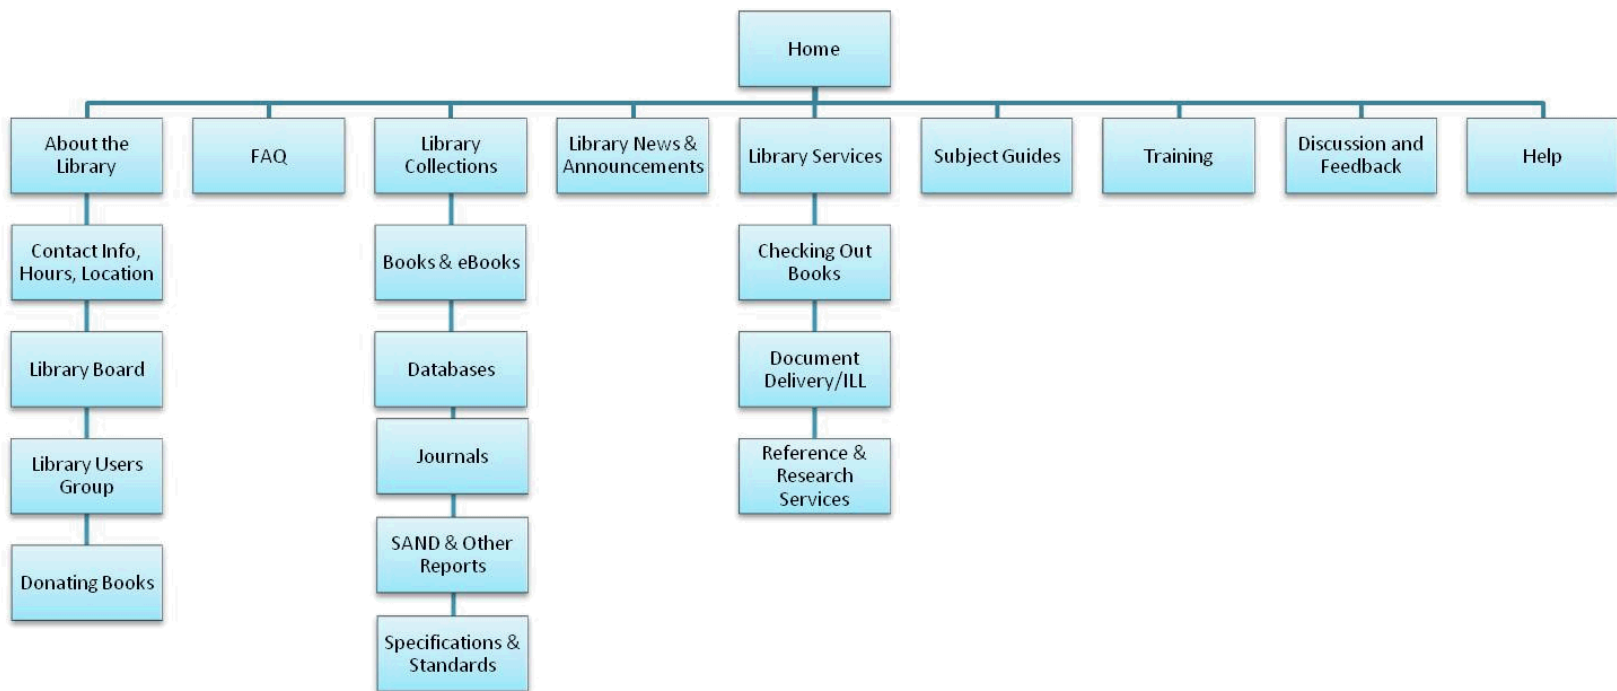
Home

About the Library

FAQ

Library Collections

Library News & Announcements

Library Services

Subject Guides

Training

Discussion and Feedback

Help

Contact Info, Hours, Location

Library Board

Library Users Group

Donating Books

Books & eBooks

Databases

Journals

SAND & Other Reports

Specifications & Standards

Checking Out Books

Document Delivery/ILL

Reference & Research Services